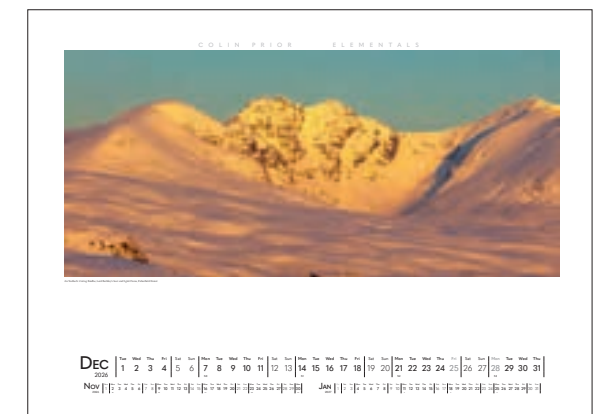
COLIN PRIOR ELEMENTALS

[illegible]

DEC 2026

| Tue | Wed | Thu | Fri | Sat | Sun | Mon | Tue | Wed | Thu | Fri | Sat | Sun | Mon | Tue | Wed | Thu | Fri | Sat | Sun | Mon | Tue | Wed | Thu | Fri | Sat | Sun | Mon | Tue | Wed | Thu |
|---|---|---|---|---|---|---|---|---|---|---|---|---|---|---|---|---|---|---|---|---|---|---|---|---|---|---|---|---|---|---|
| 1 | 2 | 3 | 4 | 5 | 6 | 7 | 8 | 9 | 10 | 11 | 12 | 13 | 14 | 15 | 16 | 17 | 18 | 19 | 20 | 21 | 22 | 23 | 24 | 25 | 26 | 27 | 28 | 29 | 30 | 31 |

NOV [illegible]

JAN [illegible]